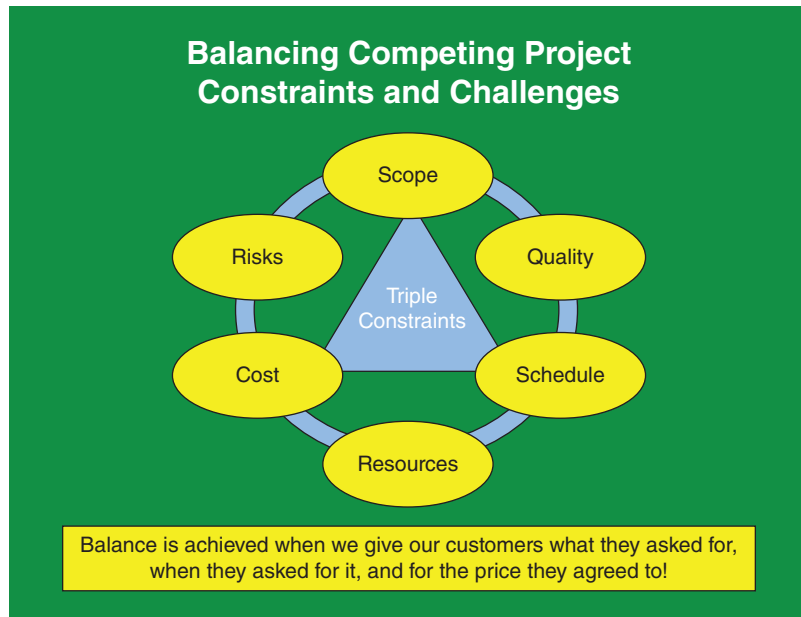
Balancing Competing Project Constraints and Challenges

Scope

Risks

Quality

Triple Constraints

Cost

Schedule

Resources

Balance is achieved when we give our customers what they asked for, when they asked for it, and for the price they agreed to!